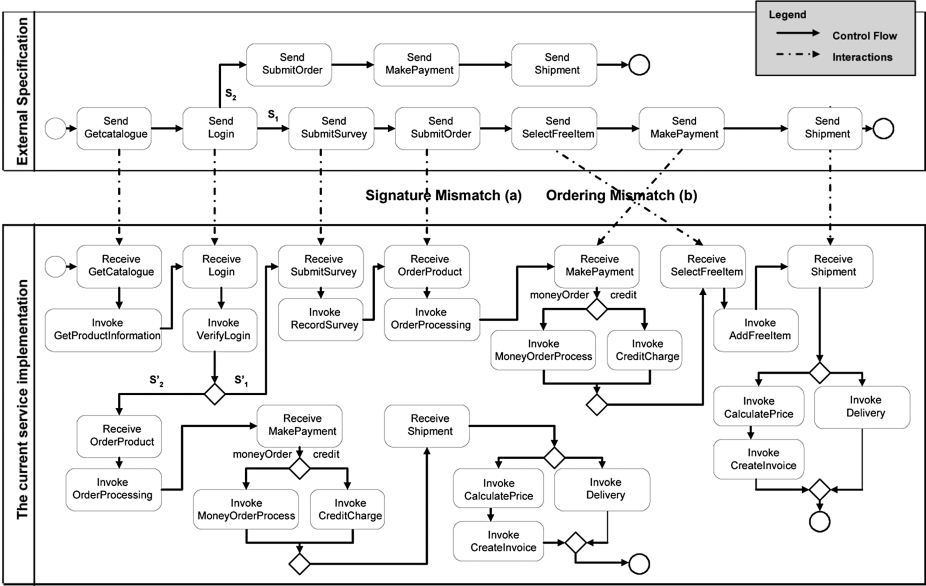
External Specification

Legend
Control Flow
Interactions

Send SubmitOrder
Send MakePayment
Send Shipment

$S_2$

Send Getcatalogue
Send Login
$S_1$
Send SubmitSurvey
Send SubmitOrder
Send SelectFreeItem
Send MakePayment
Send Shipment

Signature Mismatch (a)
Ordering Mismatch (b)

The current service implementation

Receive GetCatalogue
Invoke GetProductInformation
Receive Login
Invoke VerifyLogin
Receive SubmitSurvey
Invoke RecordSurvey
Receive OrderProduct
Invoke OrderProcessing
Receive MakePayment
moneyOrder
credit
Invoke MoneyOrderProcess
Invoke CreditCharge
Receive SelectFreeItem
Invoke AddFreeItem
Receive Shipment
Invoke CalculatePrice
Invoke CreateInvoice
Invoke Delivery

S'$_2$
S'$_1$

Receive OrderProduct
Invoke OrderProcessing
Receive MakePayment
moneyOrder
credit
Invoke MoneyOrderProcess
Invoke CreditCharge
Receive Shipment
Invoke CalculatePrice
Invoke CreateInvoice
Invoke Delivery